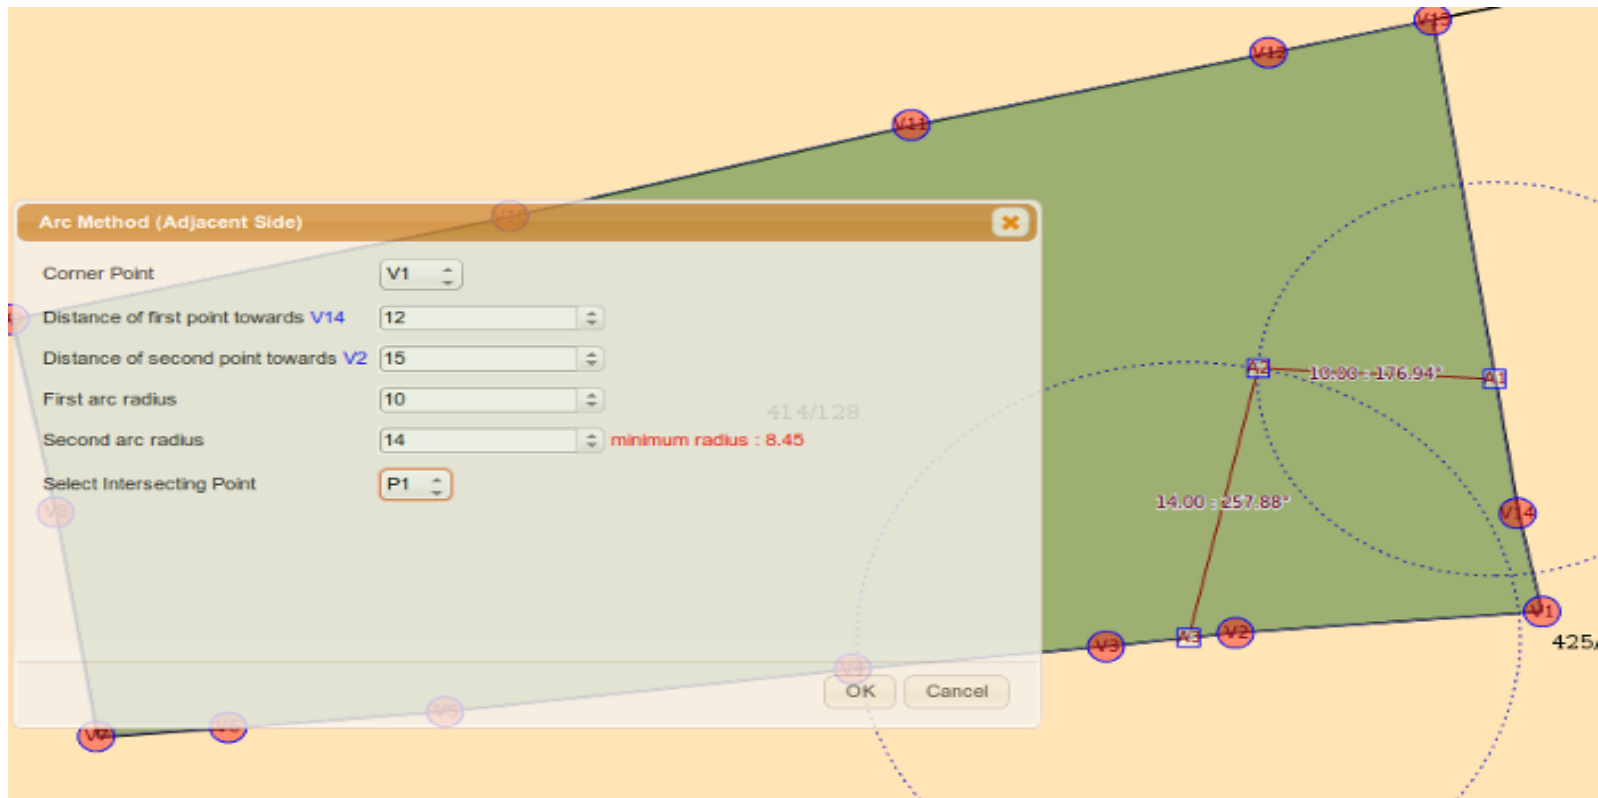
Arc Method (Adjacent Side)

Corner Point V1

Distance of first point towards V14 12

Distance of second point towards V2 15

First arc radius 10

Second arc radius 14 minimum radius : 8.45

Select Intersecting Point P1

OK Cancel

V15
V12
V11
V10
V14
V1
V2
V3
V4
V5
V6
V7
V8
V9
A1
A2
A3
10.00 : 176.94°
14.00 : 257.88°
414/128
425,